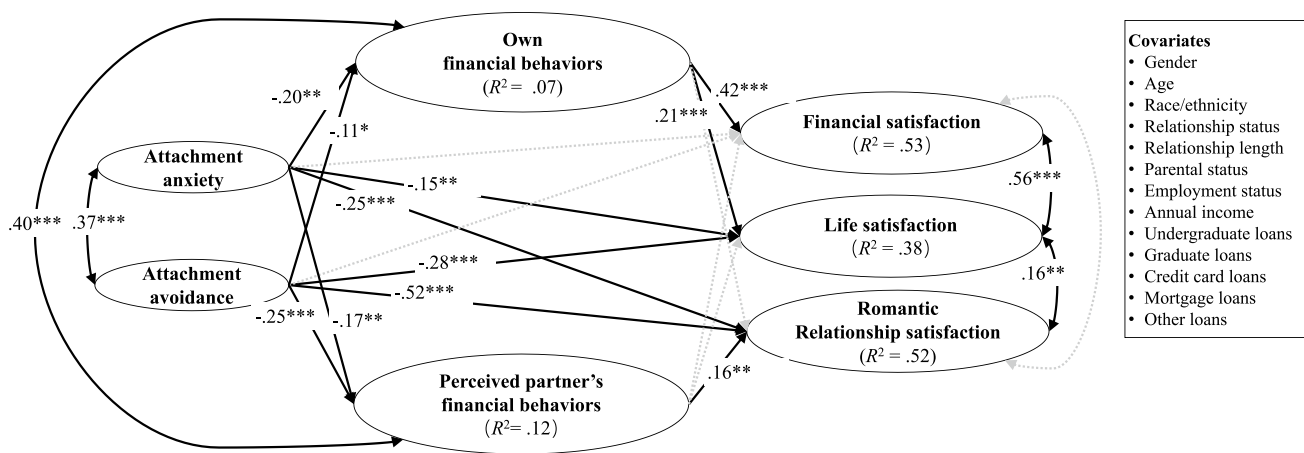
Own financial behaviors
($R^2$ = .07)

Financial satisfaction
($R^2$ = .53)

Life satisfaction
($R^2$ = .38)

Romantic Relationship satisfaction
($R^2$ = .52)

Perceived partner's financial behaviors
($R^2$= .12)

Attachment anxiety

Attachment avoidance

.40***
.37***
-.20**
-.11*
-.15**
-.25***
-.28***
-.52***
-.25***
-.17**
.42***
.21***
.16**
.56***
.16**

Covariates
• Gender
• Age
• Race/ethnicity
• Relationship status
• Relationship length
• Parental status
• Employment status
• Annual income
• Undergraduate loans
• Graduate loans
• Credit card loans
• Mortgage loans
• Other loans